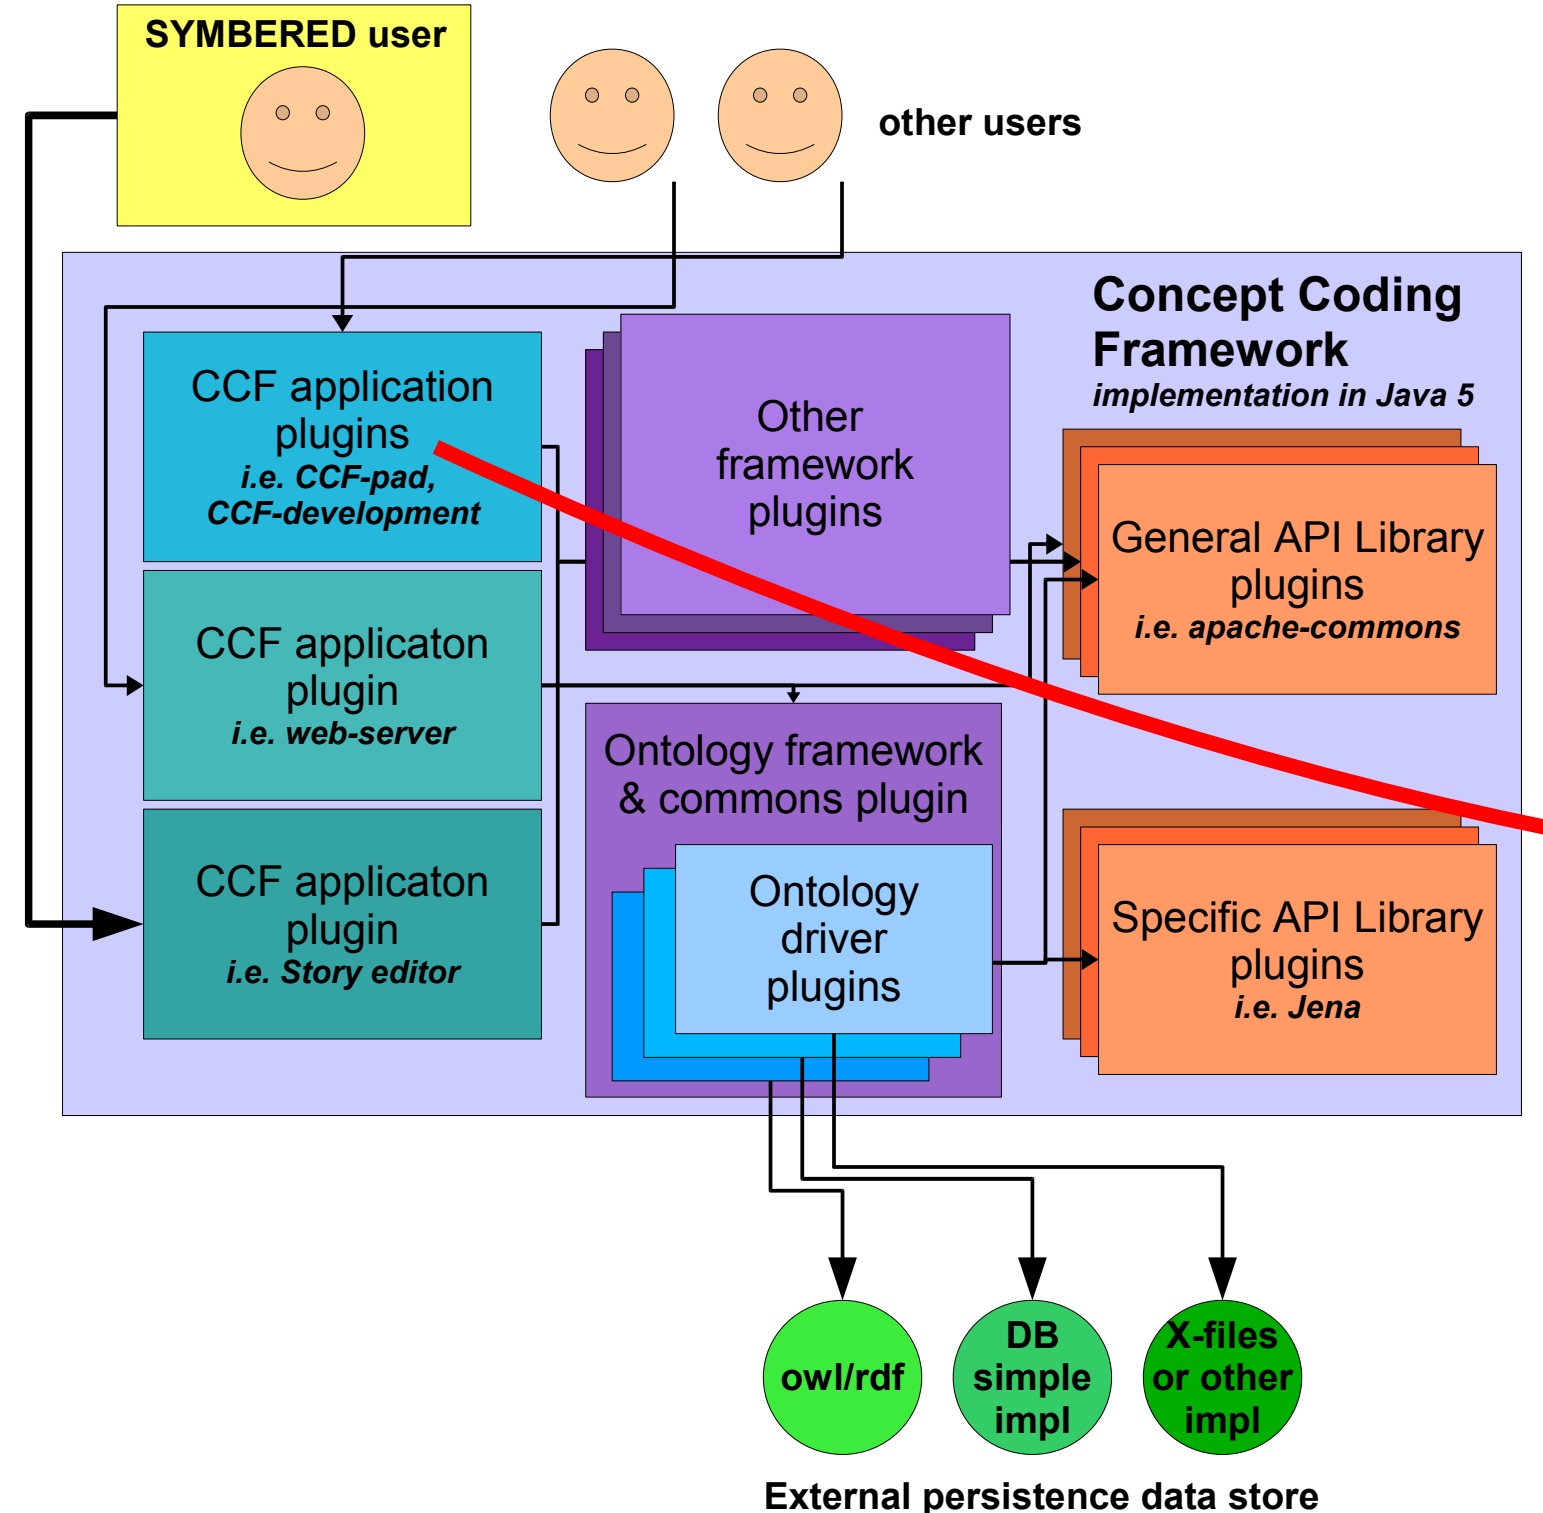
SYMBERED user

other users

Concept Coding Framework
implementation in Java 5

CCF application plugins
i.e. CCF-pad, CCF-development

Other framework plugins

General API Library plugins
i.e. apache-commons

CCF applicaton plugin
i.e. web-server

Ontology framework & commons plugin

Ontology driver plugins

CCF applicaton plugin
i.e. Story editor

Specific API Library plugins
i.e. Jena

owl/rdf

DB simple impl

X-files or other impl

External persistence data store